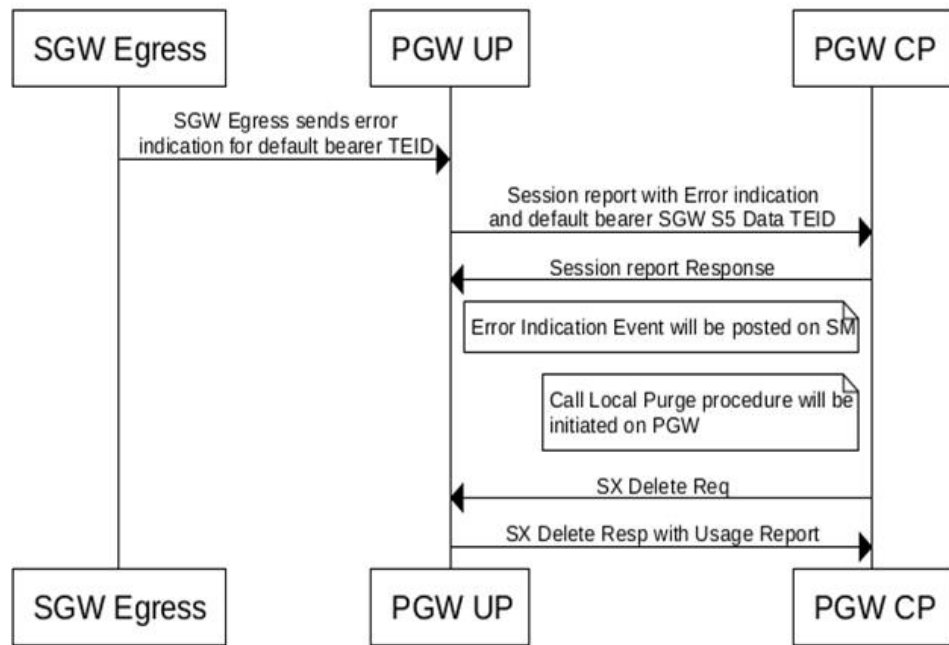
SGW Egress

PGW UP

PGW CP

SGW Egress sends error indication for default bearer TEID

Session report with Error indication and default bearer SGW S5 Data TEID

Session report Response

Error Indication Event will be posted on SM

Call Local Purge procedure will be initiated on PGW

SX Delete Req

SX Delete Resp with Usage Report

SGW Egress

PGW UP

PGW CP